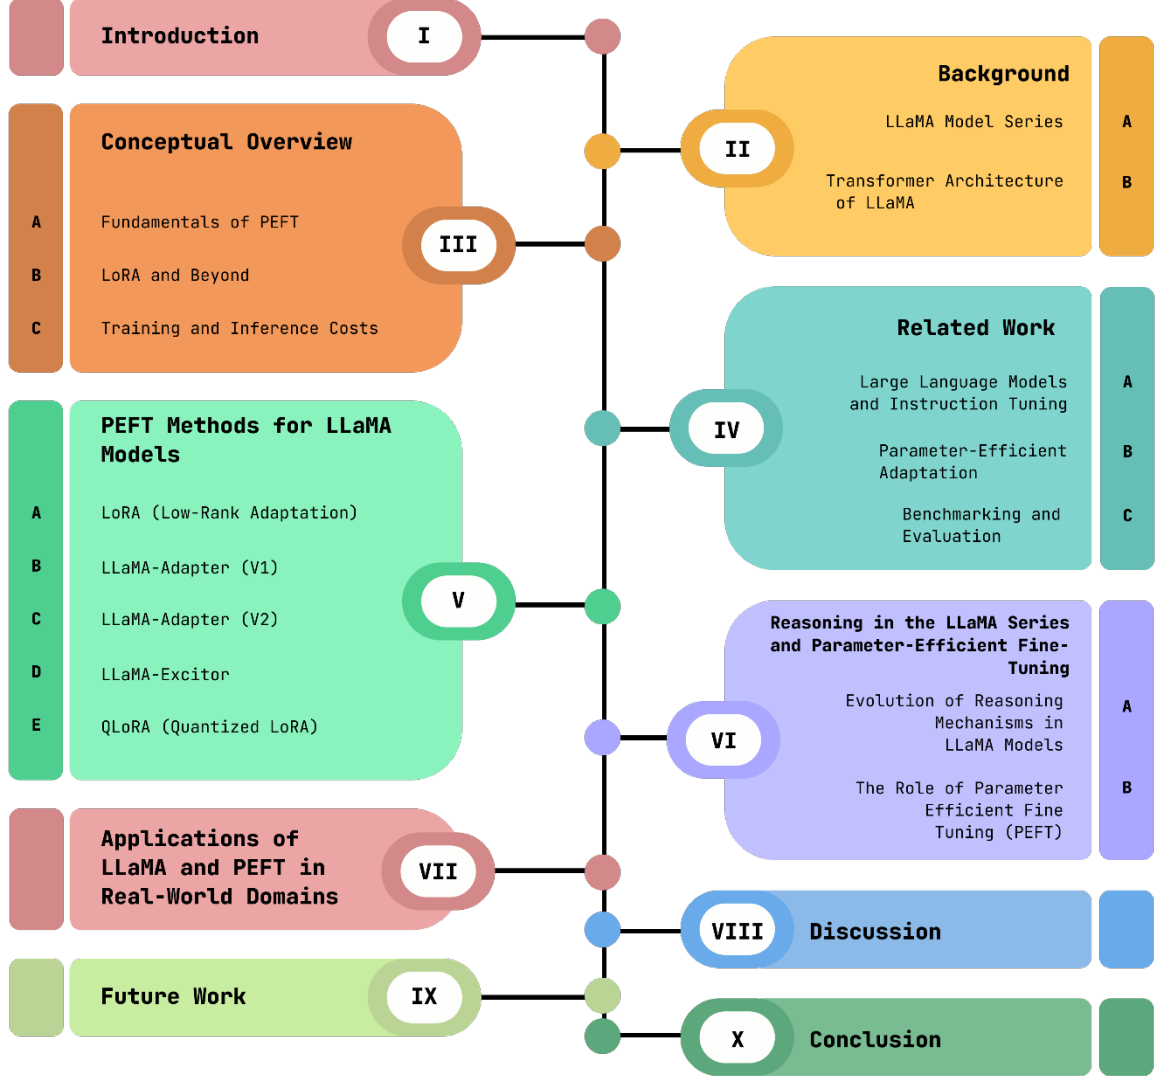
Introduction I

Background II
A LLaMA Model Series
B Transformer Architecture of LLaMA

Conceptual Overview III
A Fundamentals of PEFT
B LoRA and Beyond
C Training and Inference Costs

Related Work IV
A Large Language Models and Instruction Tuning
B Parameter-Efficient Adaptation
C Benchmarking and Evaluation

PEFT Methods for LLaMA Models V
A LoRA (Low-Rank Adaptation)
B LLaMA-Adapter (V1)
C LLaMA-Adapter (V2)
D LLaMA-Excitor
E QLoRA (Quantized LoRA)

Reasoning in the LLaMA Series and Parameter-Efficient Fine-Tuning VI
A Evolution of Reasoning Mechanisms in LLaMA Models
B The Role of Parameter Efficient Fine Tuning (PEFT)

Applications of LLaMA and PEFT in Real-World Domains VII

VIII Discussion

Future Work IX

X Conclusion